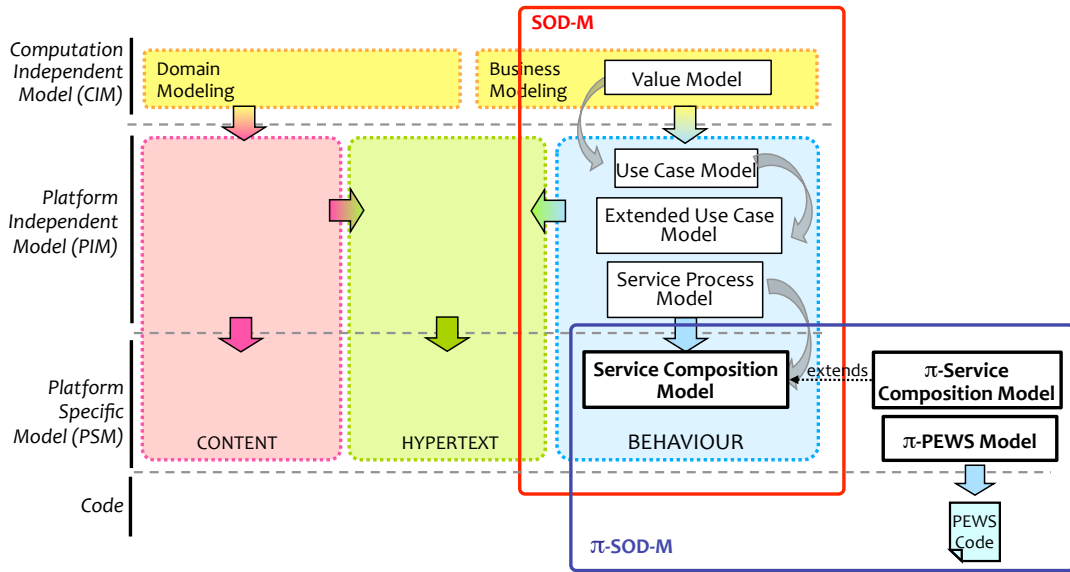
SOD-M

Computation Independent Model (CIM)

Domain Modeling

Business Modeling

Value Model

Platform Independent Model (PIM)

Use Case Model

Extended Use Case Model

Service Process Model

Platform Specific Model (PSM)

Service Composition Model

extends

π-Service Composition Model

π-PEWS Model

CONTENT

HYPERTEXT

BEHAVIOUR

Code

PEWS Code

π-SOD-M